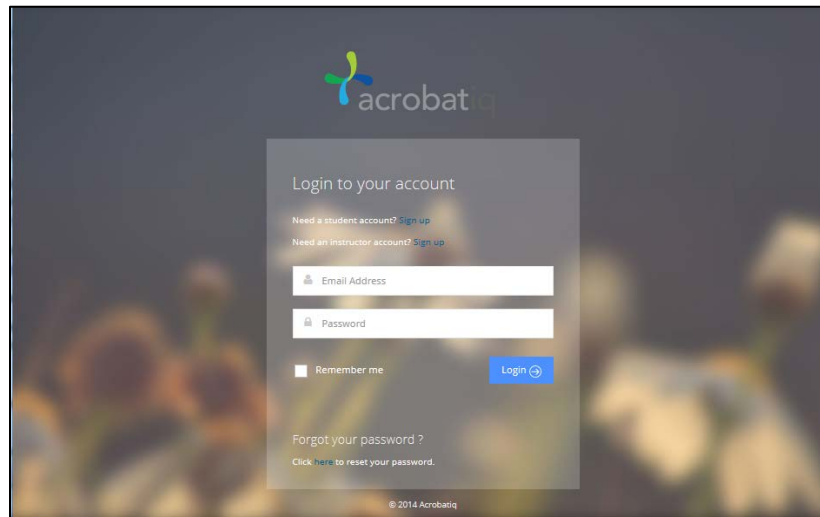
acrobatiq

Login to your account

Need a student account? Sign up

Need an instructor account? Sign up

Email Address

Password

Remember me

Login

Forgot your password ?

Click here to reset your password.

© 2014 Acrobatiq